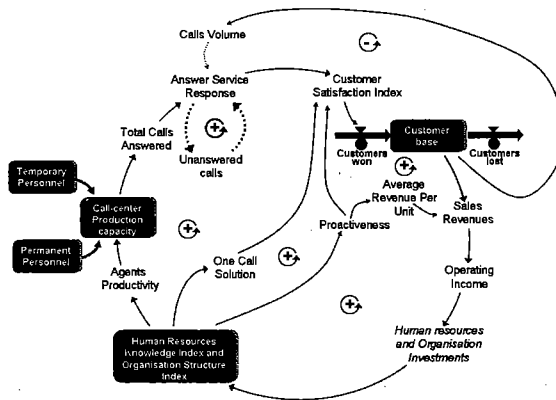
Calls Volume

Answer Service Response

Customer Satisfaction Index

Total Calls Answered

Unanswered calls

Customer base

Customers won

Customers lost

Average Revenue Per Unit

Sales Revenues

Temporary Personnel

Call-center Production capacity

Permanent Personnel

Agents Productivity

One Call Solution

Proactiveness

Operating Income

Human resources and Organisation Investments

Human Resources Knowledge Index and Organisation Structure Index